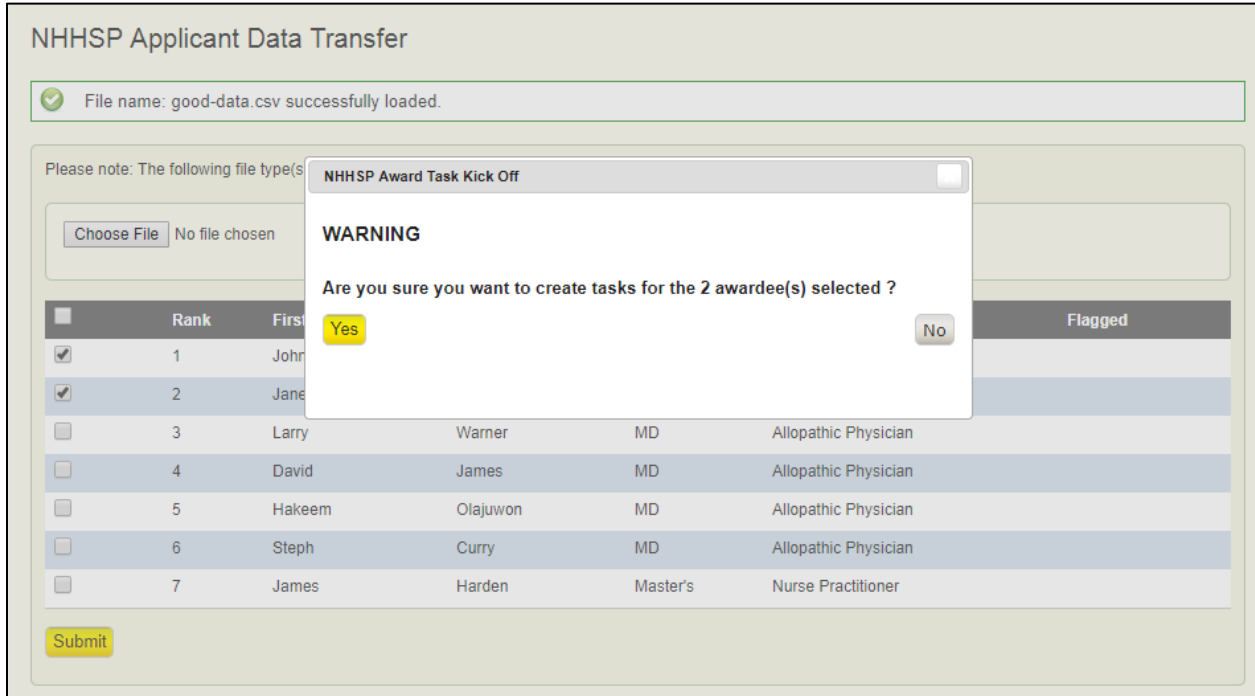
NHHSP Applicant Data Transfer

File name: good-data.csv successfully loaded.

Please note: The following file type(s

Choose File No file chosen

NHHSP Award Task Kick Off

WARNING

Are you sure you want to create tasks for the 2 awardee(s) selected ?

Yes

No

| | Rank | First | | | | Flagged |
|---|---|---|---|---|---|---|
| ✔ | 1 | John | | | | |
| ✔ | 2 | Jane | | | | |
| | 3 | Larry | Warner | MD | Allopathic Physician | |
| | 4 | David | James | MD | Allopathic Physician | |
| | 5 | Hakeem | Olajuwon | MD | Allopathic Physician | |
| | 6 | Steph | Curry | MD | Allopathic Physician | |
| | 7 | James | Harden | Master's | Nurse Practitioner | |

Submit